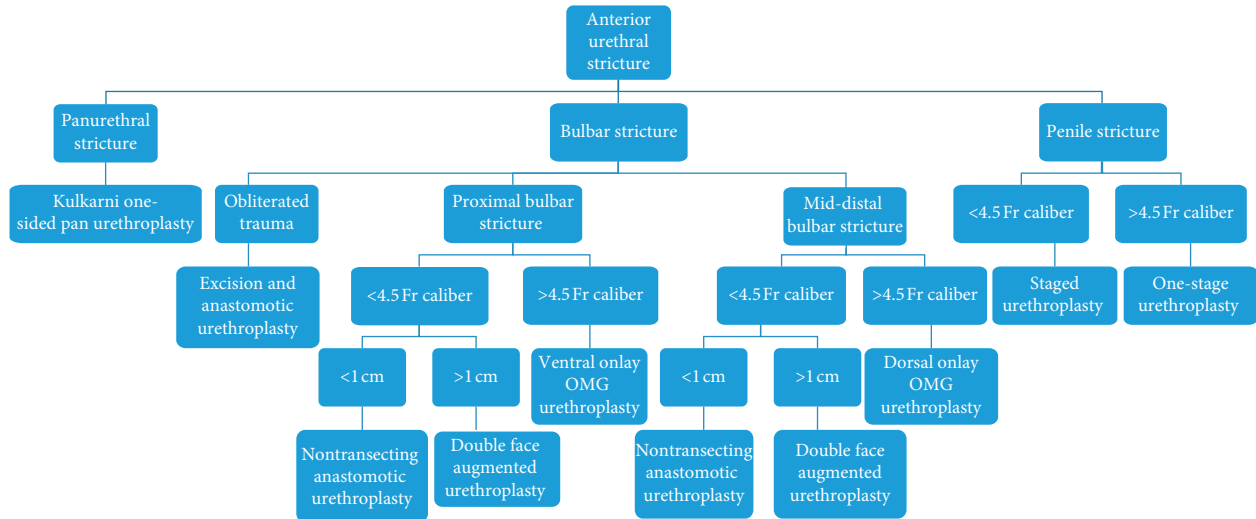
Anterior urethral stricture

Panurethral stricture

Kulkarni one-sided pan urethroplasty

Bulbar stricture

Obliterated trauma

Excision and anastomotic urethroplasty

Proximal bulbar stricture

<4.5 Fr caliber

<1 cm

Nontransecting anastomotic urethroplasty

>1 cm

Double face augmented urethroplasty

>4.5 Fr caliber

Ventral onlay OMG urethroplasty

Mid-distal bulbar stricture

<4.5 Fr caliber

<1 cm

Nontransecting anastomotic urethroplasty

>1 cm

Double face augmented urethroplasty

>4.5 Fr caliber

Dorsal onlay OMG urethroplasty

Penile stricture

<4.5 Fr caliber

Staged urethroplasty

>4.5 Fr caliber

One-stage urethroplasty